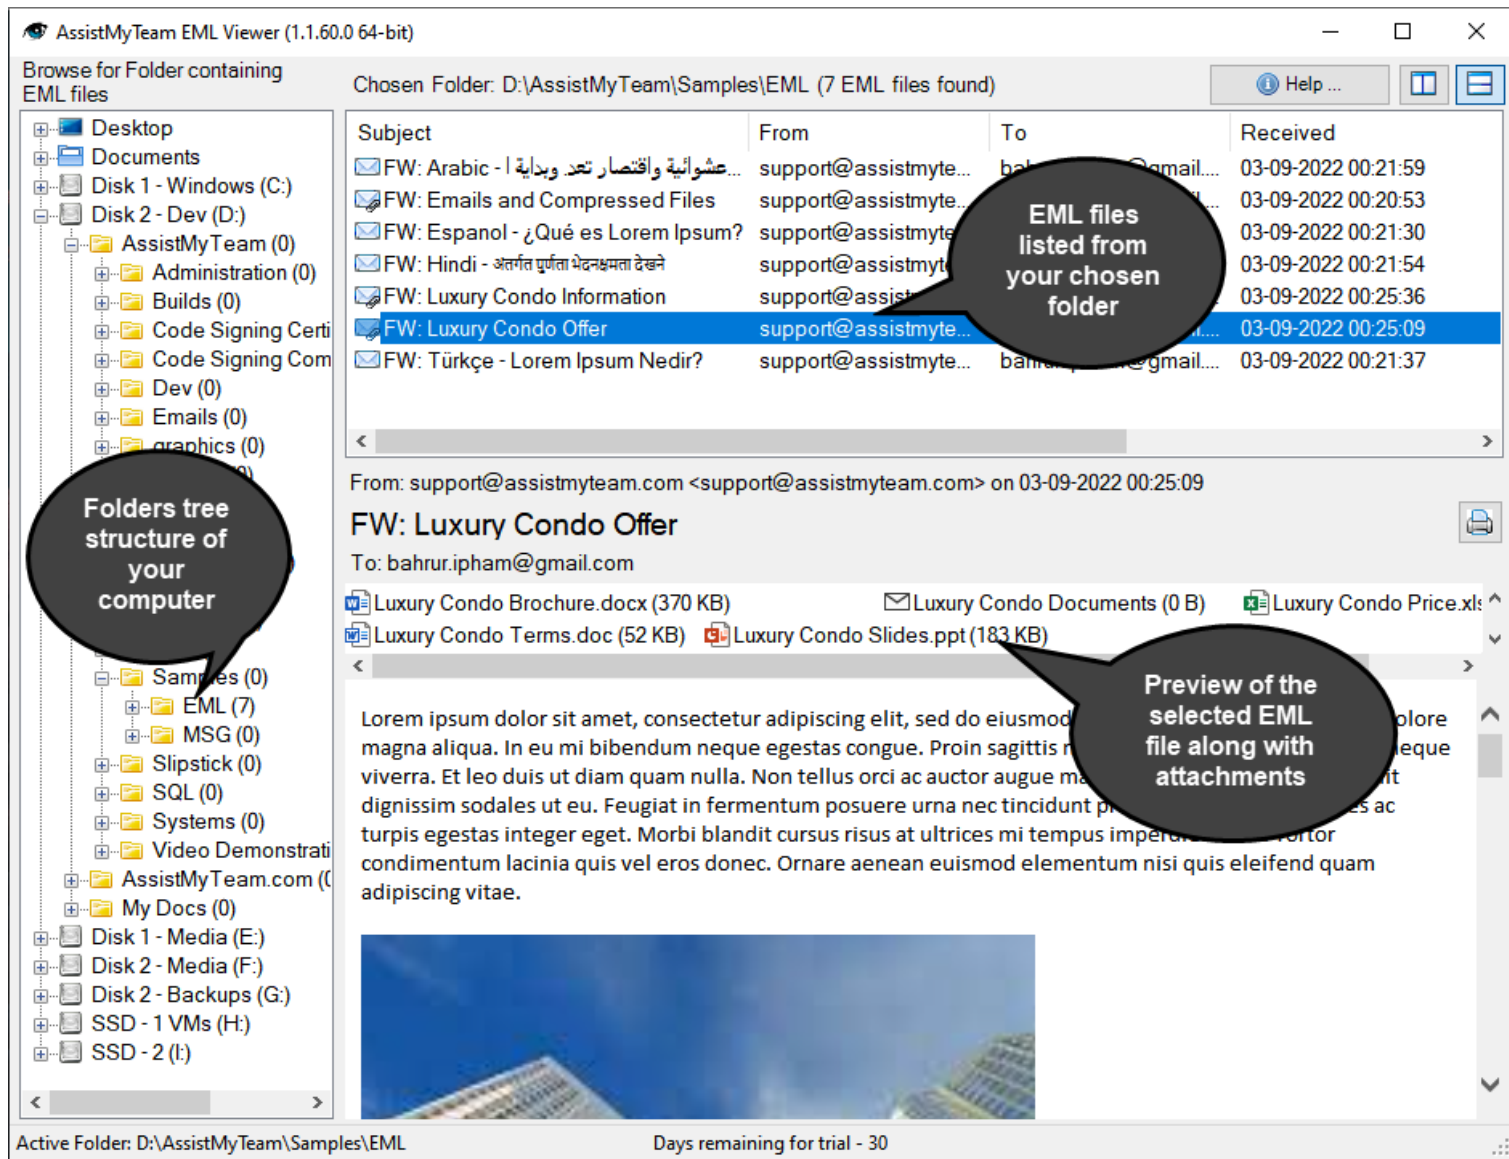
AssistMyTeam EML Viewer (1.1.60.0 64-bit)

Browse for Folder containing EML files

Chosen Folder: D:\AssistMyTeam\Samples\EML (7 EML files found)

Help ...

Desktop
Documents
Disk 1 - Windows (C:)
Disk 2 - Dev (D:)
AssistMyTeam (0)
Administration (0)
Builds (0)
Code Signing Certi
Code Signing Com
Dev (0)
Emails (0)
graphics (0)
Samples (0)
EML (7)
MSG (0)
Slipstick (0)
SQL (0)
Systems (0)
Video Demonstrati
AssistMyTeam.com (
My Docs (0)
Disk 1 - Media (E:)
Disk 2 - Media (F:)
Disk 2 - Backups (G:)
SSD - 1 VMs (H:)
SSD - 2 (I:)

Folders tree structure of your computer

| Subject | From | To | Received |
|---|---|---|---|
| FW: Arabic - ا عشوائية واقتصار تعد وبداية... | support@assistmyte... | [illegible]@gmail.... | 03-09-2022 00:21:59 |
| FW: Emails and Compressed Files | support@assistmyte... | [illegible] | 03-09-2022 00:20:53 |
| FW: Espanol - ¿Qué es Lorem Ipsum? | support@assistmyte | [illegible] | 03-09-2022 00:21:30 |
| FW: Hindi - अंतर्गत पूर्णता भेदक्षमता देखने | support@assistmyt | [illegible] | 03-09-2022 00:21:54 |
| FW: Luxury Condo Information | support@assis | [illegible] | 03-09-2022 00:25:36 |
| FW: Luxury Condo Offer | support@assistmyte... | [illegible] | 03-09-2022 00:25:09 |
| FW: Türkçe - Lorem Ipsum Nedir? | support@assistmyte... | bah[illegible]@gmail.... | 03-09-2022 00:21:37 |

EML files listed from your chosen folder

From: support@assistmyteam.com <support@assistmyteam.com> on 03-09-2022 00:25:09

FW: Luxury Condo Offer

To: bahrur.ipham@gmail.com

Luxury Condo Brochure.docx (370 KB)
Luxury Condo Documents (0 B)
Luxury Condo Price.xls
Luxury Condo Terms.doc (52 KB)
Luxury Condo Slides.ppt (183 KB)

Preview of the selected EML file along with attachments

Lorem ipsum dolor sit amet, consectetur adipiscing elit, sed do eiusmod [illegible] dolore magna aliqua. In eu mi bibendum neque egestas congue. Proin sagittis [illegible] neque viverra. Et leo duis ut diam quam nulla. Non tellus orci ac auctor augue ma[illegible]it dignissim sodales ut eu. Feugiat in fermentum posuere urna nec tincidunt p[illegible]s ac turpis egestas integer eget. Morbi blandit cursus risus at ultrices mi tempus imper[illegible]tor condimentum lacinia quis vel eros donec. Ornare aenean euismod elementum nisi quis eleifend quam adipiscing vitae.

Active Folder: D:\AssistMyTeam\Samples\EML
Days remaining for trial - 30